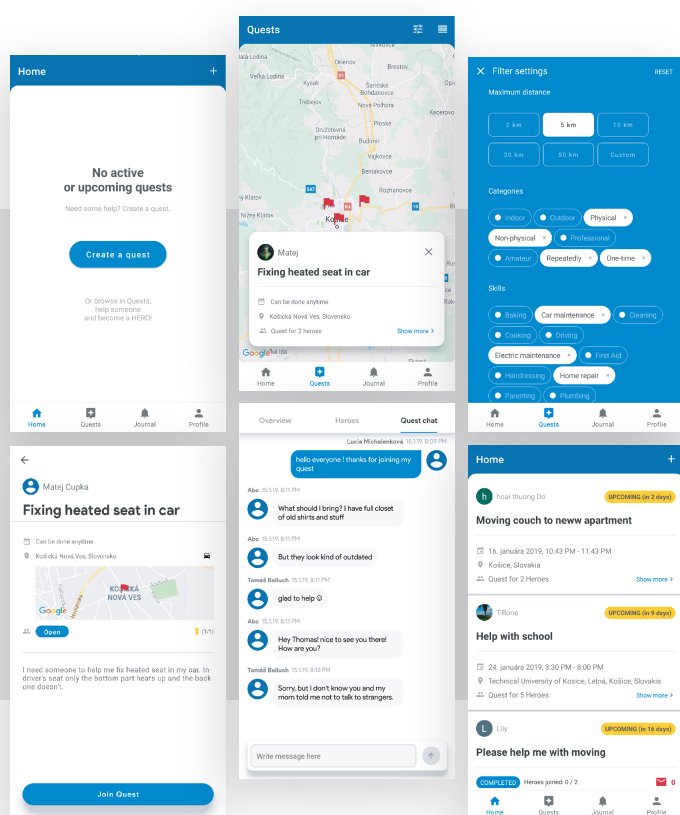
Home +

No active or upcoming quests

Need some help? Create a quest.

Create a quest

Or browse in Quests, help someone and become a HERO!

Home Quests Journal Profile

Quests

Orlov Brestov Veľký Lipník Sariské Michaľany Lipany Veľký Šariš Nová Polhora Trebejov Prešov Družstevná pri Hornáde Budimír Beniakovce Kľačov Nižný Klátov Rozhanovce Košice Haniska Bidovce

Matej

Fixing heated seat in car

Can be done anytime

Košická Nová Ves, Slovensko

Quest for 2 heroes

Show more >

Home Quests Journal Profile

Filter settings RESET

Maximum distance

| 2 km | 5 km | 10 km |
|---|---|---|
| 20 km | 50 km | Custom |

Categories

Indoor Outdoor Physical × Non-physical × Professional Amateur Repeatedly × One-time ×

Skills

Baking Car maintenance × Cleaning Cooking Driving Electric maintenance × First Aid Hairdressing Home repair × Parenting Plumbing

Home Quests Journal Profile

Matej Cupka

Fixing heated seat in car

Can be done anytime

Košická Nová Ves, Slovensko

KOŠICKÁ NOVÁ VES

Google

Open (1/1)

I need someone to help me fix heated seat in my car. In driver's seat only the bottom part heats up and the back one doesn't.

Join Quest

Overview Heroes Quest chat

Lucia Michalenková 15.1.19, 8:09 PM

hello everyone ! thanks for joining my quest

Abc 15.1.19, 8:11 PM

What should I bring? I have full closet of old shirts and stuff

Abc 15.1.19, 8:11 PM

But they look kind of outdeted

Tomáš Balluch 15.1.19, 8:11 PM

glad to help ☺

Abc 15.1.19, 8:11 PM

Hey Thomas! nice to see you there! How are you?

Tomáš Balluch 15.1.19, 8:13 PM

Sorry, but I don't know you and my mom told me not to talk to strangers.

Write message here

Home +

hoai thuong Do UPCOMING (in 2 days)

Moving couch to neww apartment

16. januára 2019, 10:43 PM - 11:43 PM

Košice, Slovakia

Quest for 2 Heroes Show more >

T-Bone UPCOMING (in 9 days)

Help with school

24. januára 2019, 3:30 PM - 8:00 PM

Technical University of Kosice, Letná, Košice, Slovakia

Quest for 5 Heroes Show more >

Lily UPCOMING (in 16 days)

Please help me with moving

COMPLETED Heroes joined: 0 / 2 0

Home Quests Journal Profile